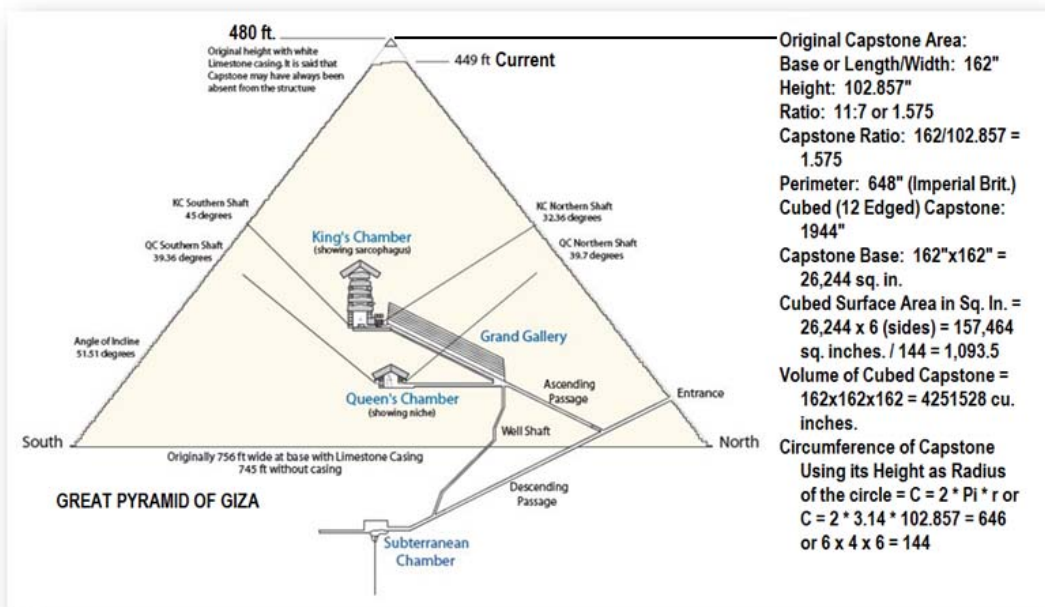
480 ft.
Original height with white Limestone casing. It is said that Capstone may have always been absent from the structure

449 ft Current

KC Southern Shaft
45 degrees

QC Southern Shaft
39.36 degrees

King's Chamber
(showing sarcophagus)

KC Northern Shaft
32.36 degrees

QC Northern Shaft
39.7 degrees

Angle of Incline
51.51 degrees

Grand Gallery

Queen's Chamber
(showing niche)

Ascending Passage

Entrance

Well Shaft

South

North

Originally 756 ft wide at base with Limestone Casing
745 ft without casing

Descending Passage

GREAT PYRAMID OF GIZA

Subterranean Chamber

Original Capstone Area:
Base or Length/Width: 162"
Height: 102.857"
Ratio: 11:7 or 1.575
Capstone Ratio: 162/102.857 = 1.575
Perimeter: 648" (Imperial Brit.)
Cubed (12 Edged) Capstone: 1944"
Capstone Base: 162"x162" = 26,244 sq. in.
Cubed Surface Area in Sq. In. = 26,244 x 6 (sides) = 157,464 sq. inches. / 144 = 1,093.5
Volume of Cubed Capstone = 162x162x162 = 4251528 cu. inches.
Circumference of Capstone Using its Height as Radius of the circle = C = 2 * Pi * r or C = 2 * 3.14 * 102.857 = 646 or 6 x 4 x 6 = 144